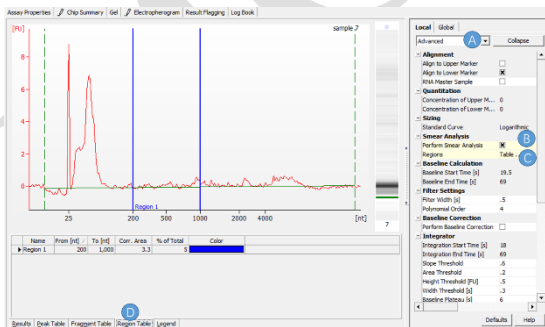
Assay Properties | Chip Summary | Gel | Electropherogram | Result Flagging | Log Book

[FU]

sample 7

10

5

0

25

200

1000

[nt]

Region 1

7

| Name | From [nt] | To [nt] | Corr. Area | % of Total | Color |
|---|---|---|---|---|---|
| Region 1 | 200 | 1,000 | 3.3 | 5 | |

Results | Peak Table | Fragment Table | Region Table | Legend

D

Local | Global

Advanced

A

Collapse

Alignment
Align to Upper Marker
Align to Lower Marker
RNA Master Sample

Quantitation
Concentration of Upper M... 0
Concentration of Lower M... 0

Sizing
Standard Curve Logarithmic

Smear Analysis
Perform Smear Analysis
Regions Table ...

B

C

Baseline Calculation
Baseline Start Time [s] 19.5
Baseline End Time [s] 69

Filter Settings
Filter Width [s] .5
Polynomial Order 4

Baseline Correction
Perform Baseline Correction

Integrator
Integration Start Time [s] 18
Integration End Time [s] 69
Slope Threshold .6
Area Threshold .2
Height Threshold [FU] .5
Width Threshold [s] .3
Baseline Plateau [s] 6

Defaults

Help